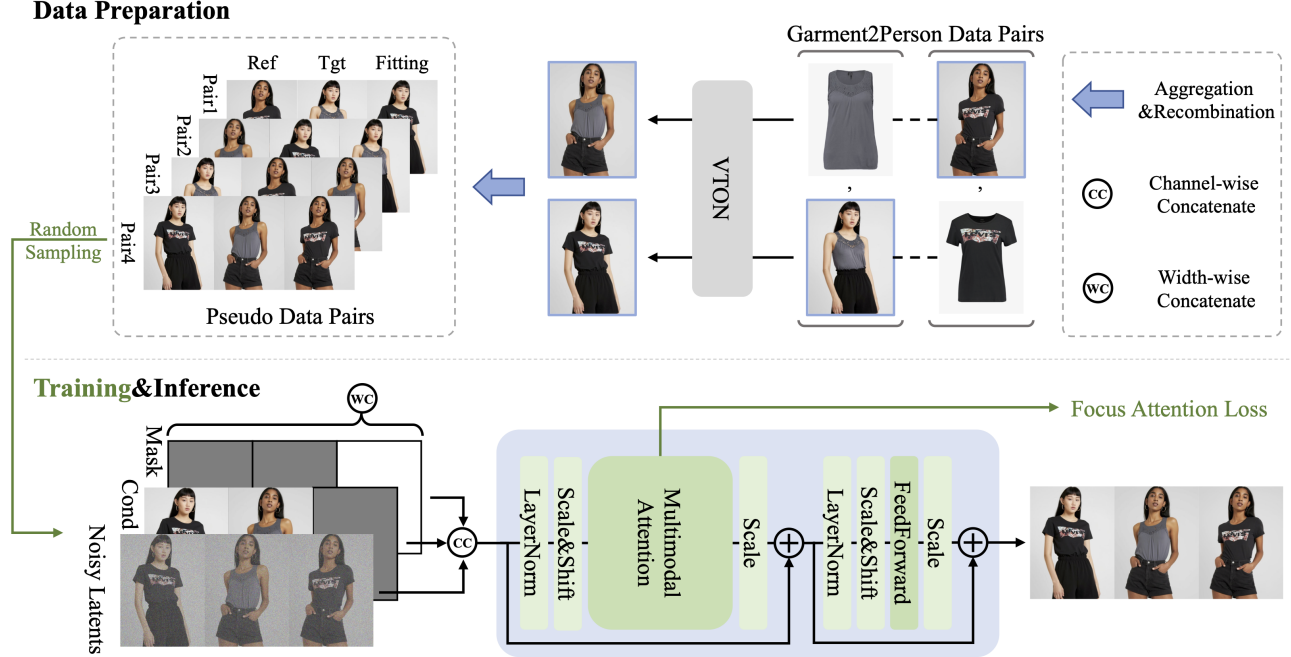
Data Preparation

Ref Tgt Fitting

Pair1

Pair2

Pair3

Pair4

Pseudo Data Pairs

Random Sampling

VTON

Garment2Person Data Pairs

,

,

Aggregation &Recombination

CC Channel-wise Concatenate

WC Width-wise Concatenate

Training&Inference

WC

Mask

Cond

Noisy Latents

CC

Focus Attention Loss

LayerNorm

Scale&Shift

Multimodal Attention

Scale

LayerNorm

Scale&Shift

FeedForward

Scale